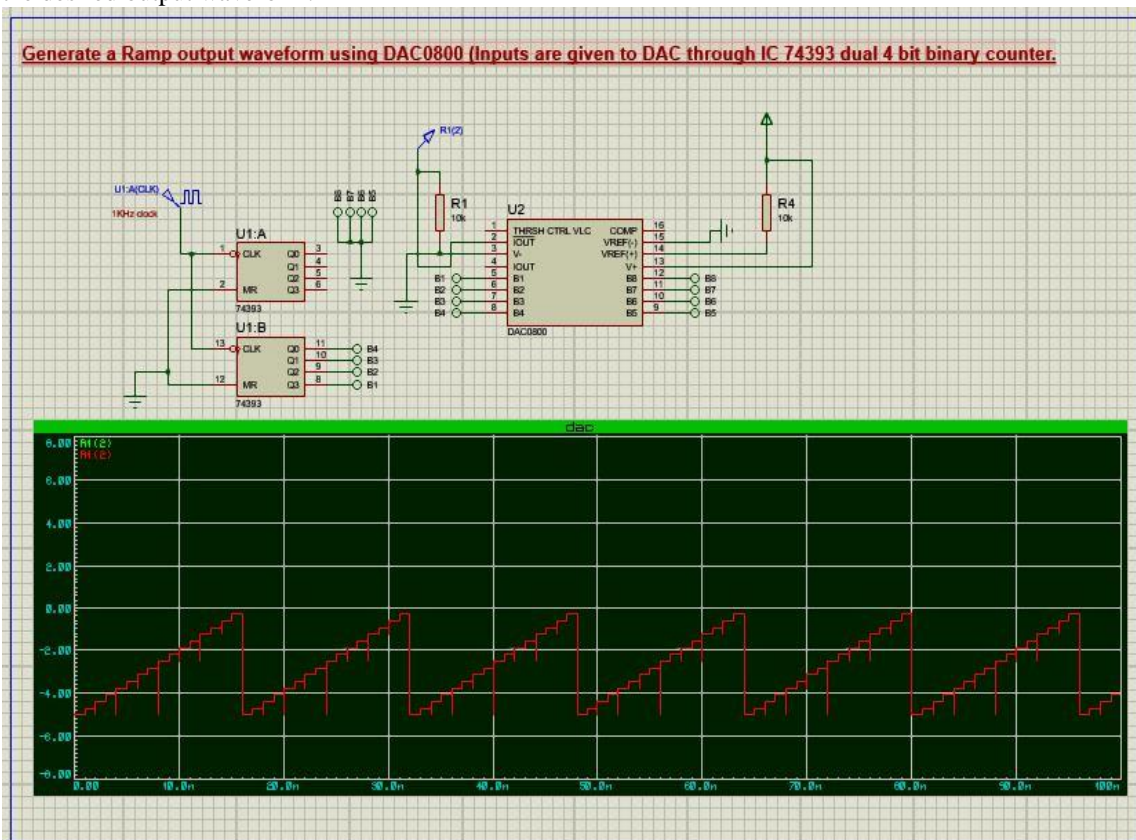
Generate a Ramp output waveform using DAC0800 (Inputs are given to DAC through IC 74393 dual 4 bit binary counter.

U1:A(CLK)
1KHz clock

U1:A
1 CLK Q0 3
Q1 4
Q2 5
2 MR Q3 6
74393

U1:B
13 CLK Q0 11 B4
Q1 10 B3
Q2 9 B2
12 MR Q3 8 B1
74393

B8 B7 B6 B5

R1(2)
R1
10k

U2
1 THRSH CTRL VLC COMP 16
2 IOUT VREF(-) 15
3 V- VREF(+) 14
4 IOUT V+ 13
B1 5 B1 B8 12 B8
B2 6 B2 B7 11 B7
B3 7 B3 B6 10 B6
B4 8 B4 B5 9 B5
DAC0800

R4
10k

dac
R1(2)
R1(2)
6.00
6.00
4.00
2.00
0.00
-2.00
-4.00
-6.00
-8.00
0.00 10.0m 20.0m 30.0m 40.0m 50.0m 60.0m 70.0m 80.0m 90.0m 100m